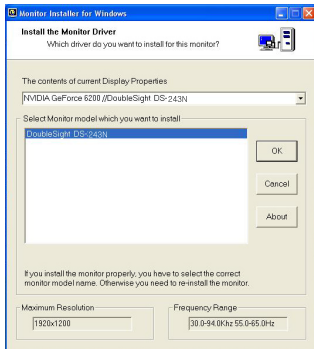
Monitor Installer for Windows

Install the Monitor Driver

Which driver do you want to install for this monitor?

The contents of current Display Properties

NVIDIA GeForce 6200 //DoubleSight DS-243N

Select Monitor model which you want to install

DoubleSight DS-243N

OK

Cancel

About

If you install the monitor properly, you have to select the correct monitor model name. Otherwise you need to re-install the monitor.

Maximum Resolution

1920x1200

Frequency Range

30.0-94.0Khz 55.0-65.0Hz